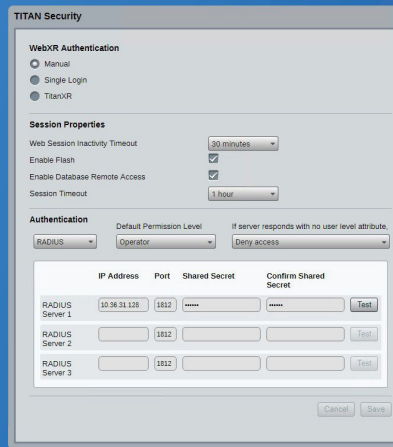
TITAN Security

WebXR Authentication

Manual

Single Login

TitanXR

Session Properties

Web Session Inactivity Timeout 30 minutes

Enable Flash

Enable Database Remote Access

Session Timeout 1 hour

Authentication

Default Permission Level

If server responds with no user level attribute,

RADIUS

Operator

Deny access

| | IP Address | Port | Shared Secret | Confirm Shared Secret | |
|---|---|---|---|---|---|
| RADIUS Server 1 | 10.36.31.128 | 1812 | •••••• | •••••• | Test |
| RADIUS Server 2 | | 1812 | | | Test |
| RADIUS Server 3 | | 1812 | | | Test |

Cancel Save